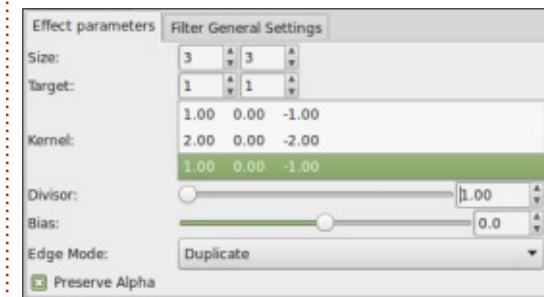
Effect parameters Filter General Settings

Size: 3 3

Target: 1 1

Kernel:
| | | |
|---|---|---|
| 1.00 | 0.00 | -1.00 |
| 2.00 | 0.00 | -2.00 |
| 1.00 | 0.00 | -1.00 |

Divisor: 1.00

Bias: 0.0

Edge Mode: Duplicate

Preserve Alpha